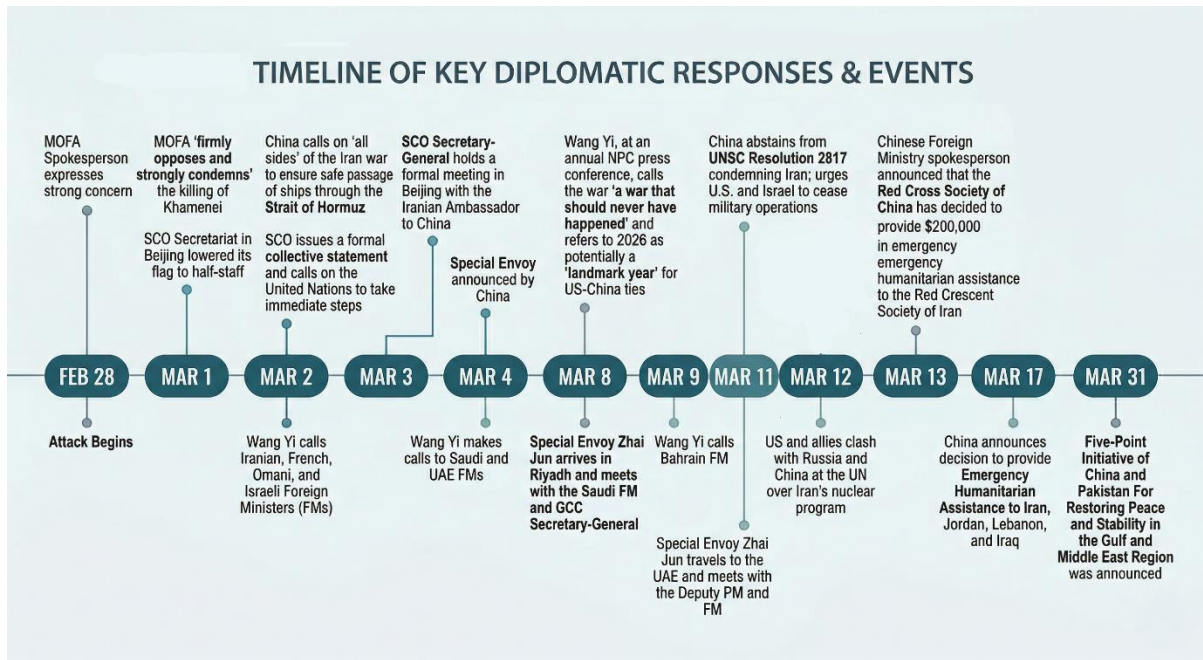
TIMELINE OF KEY DIPLOMATIC RESPONSES & EVENTS

MOFA Spokesperson expresses strong concern

FEB 28

Attack Begins

MOFA 'firmly opposes and strongly condemns' the killing of Khamenei

SCO Secretariat in Beijing lowered its flag to half-staff

MAR 1

China calls on 'all sides' of the Iran war to ensure safe passage of ships through the Strait of Hormuz

SCO issues a formal collective statement and calls on the United Nations to take immediate steps

MAR 2

Wang Yi calls Iranian, French, Omani, and Israeli Foreign Ministers (FMs)

SCO Secretary-General holds a formal meeting in Beijing with the Iranian Ambassador to China

MAR 3

Special Envoy announced by China

MAR 4

Wang Yi makes calls to Saudi and UAE FMs

Wang Yi, at an annual NPC press conference, calls the war 'a war that should never have happened' and refers to 2026 as potentially a 'landmark year' for US-China ties

MAR 8

Special Envoy Zhai Jun arrives in Riyadh and meets with the Saudi FM and GCC Secretary-General

MAR 9

Wang Yi calls Bahrain FM

China abstains from UNSC Resolution 2817 condemning Iran; urges U.S. and Israel to cease military operations

MAR 11

Special Envoy Zhai Jun travels to the UAE and meets with the Deputy PM and FM

MAR 12

US and allies clash with Russia and China at the UN over Iran's nuclear program

Chinese Foreign Ministry spokesperson announced that the Red Cross Society of China has decided to provide $200,000 in emergency emergency humanitarian assistance to the Red Crescent Society of Iran

MAR 13

MAR 17

China announces decision to provide Emergency Humanitarian Assistance to Iran, Jordan, Lebanon, and Iraq

MAR 31

Five-Point Initiative of China and Pakistan For Restoring Peace and Stability in the Gulf and Middle East Region was announced